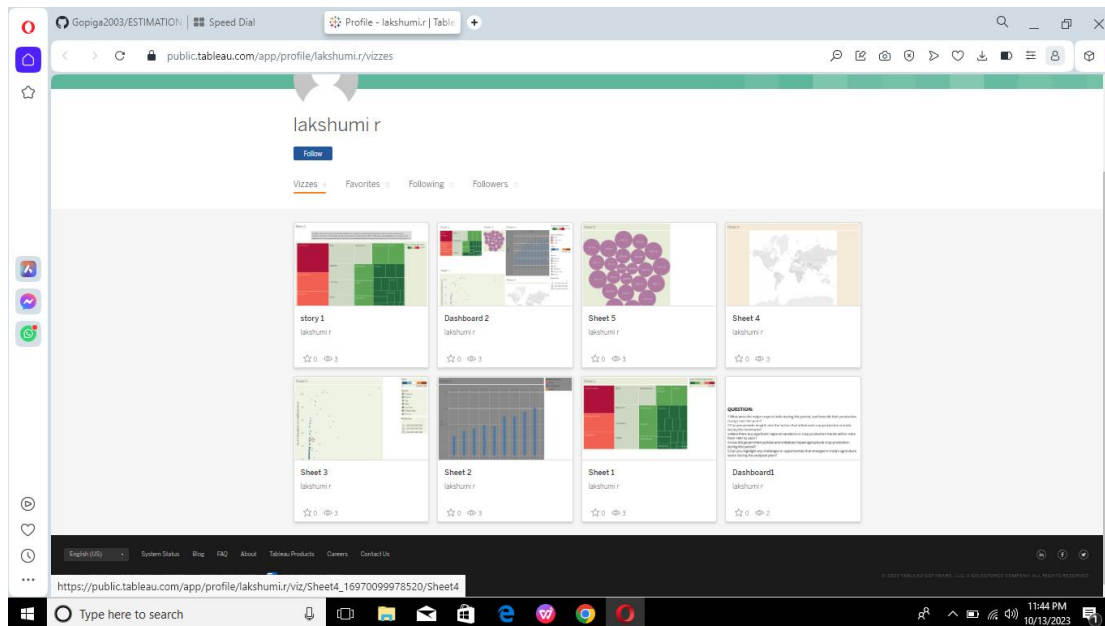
Gopiga2003/ESTIMATION | Speed Dial | Profile - lakshumi.r | Table

public.tableau.com/app/profile/lakshumi.r/vizzes

lakshumi r

Follow

Vizzes 0 | Favorites 0 | Following 0 | Followers 0

story 1
lakshumi r
☆0 👁3

Dashboard 2
lakshumi r
☆0 👁3

Sheet 5
lakshumi r
☆0 👁3

Sheet 4
lakshumi r
☆0 👁3

Sheet 3
lakshumi r
☆0 👁3

Sheet 2
lakshumi r
☆0 👁3

Sheet 1
lakshumi r
☆0 👁3

QUESTION:
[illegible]

Dashboard1
lakshumi r
☆0 👁2

English (US) | System Status | Blog | FAQ | About | Tableau Products | Careers | Contact Us

© 2023 TABLEAU SOFTWARE, LLC, A SALESFORCE COMPANY. ALL RIGHTS RESERVED.

https://public.tableau.com/app/profile/lakshumi.r/viz/Sheet4_16970099978520/Sheet4

Type here to search

11:44 PM
10/13/2023